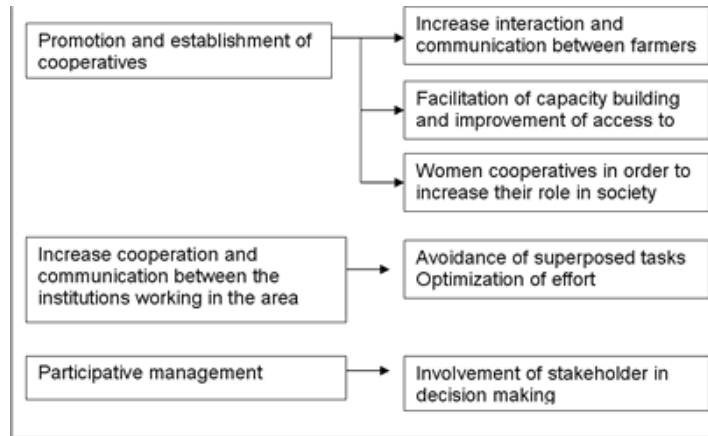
Promotion and establishment of cooperatives

Increase interaction and communication between farmers

Facilitation of capacity building and improvement of access to

Women cooperatives in order to increase their role in society

Increase cooperation and communication between the institutions working in the area

Avoidance of superposed tasks
Optimization of effort

Participative management

Involvement of stakeholder in decision making